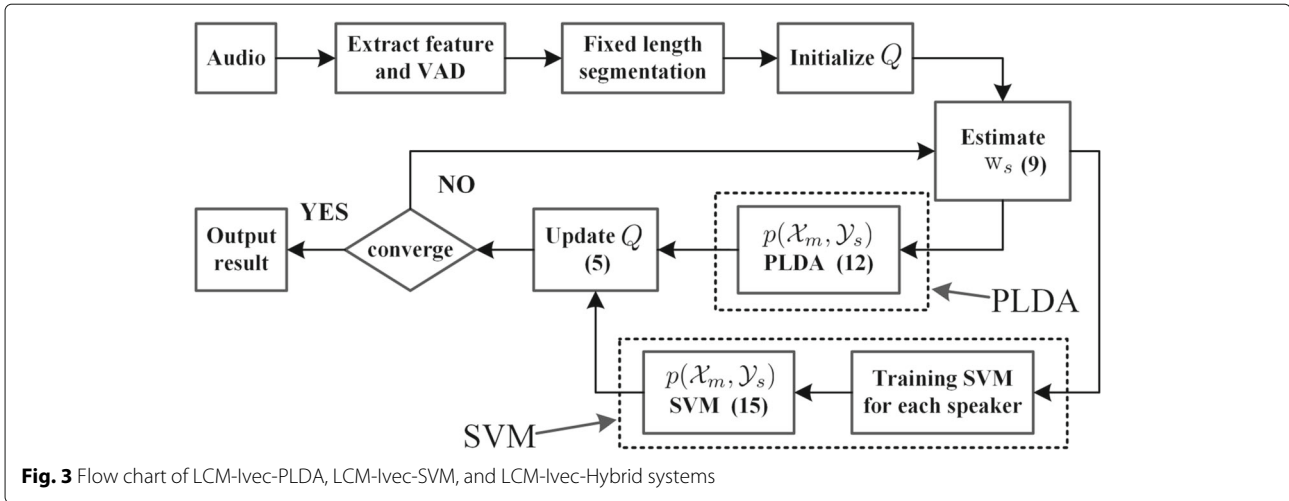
Audio

Extract feature and VAD

Fixed length segmentation

Initialize $Q$

Estimate $\mathrm{w}_s$ (9)

NO

YES

Output result

converge

Update $Q$ (5)

$p(\mathcal{X}_m, \mathcal{Y}_s)$ PLDA (12)

PLDA

$p(\mathcal{X}_m, \mathcal{Y}_s)$ SVM (15)

Training SVM for each speaker

SVM

**Fig. 3** Flow chart of LCM-Ivec-PLDA, LCM-Ivec-SVM, and LCM-Ivec-Hybrid systems